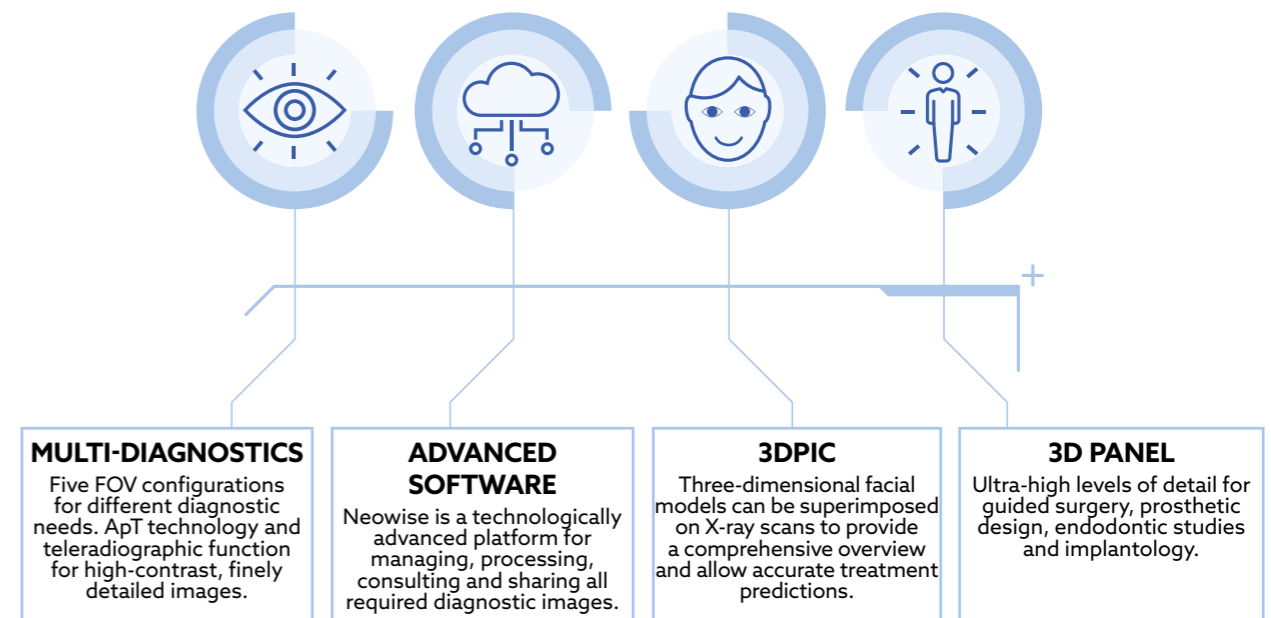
MULTI-DIAGNOSTICS
Five FOV configurations for different diagnostic needs. ApT technology and teleradiographic function for high-contrast, finely detailed images.

ADVANCED SOFTWARE
Neowise is a technologically advanced platform for managing, processing, consulting and sharing all required diagnostic images.

3DPIC
Three-dimensional facial models can be superimposed on X-ray scans to provide a comprehensive overview and allow accurate treatment predictions.

3D PANEL
Ultra-high levels of detail for guided surgery, prosthetic design, endodontic studies and implantology.